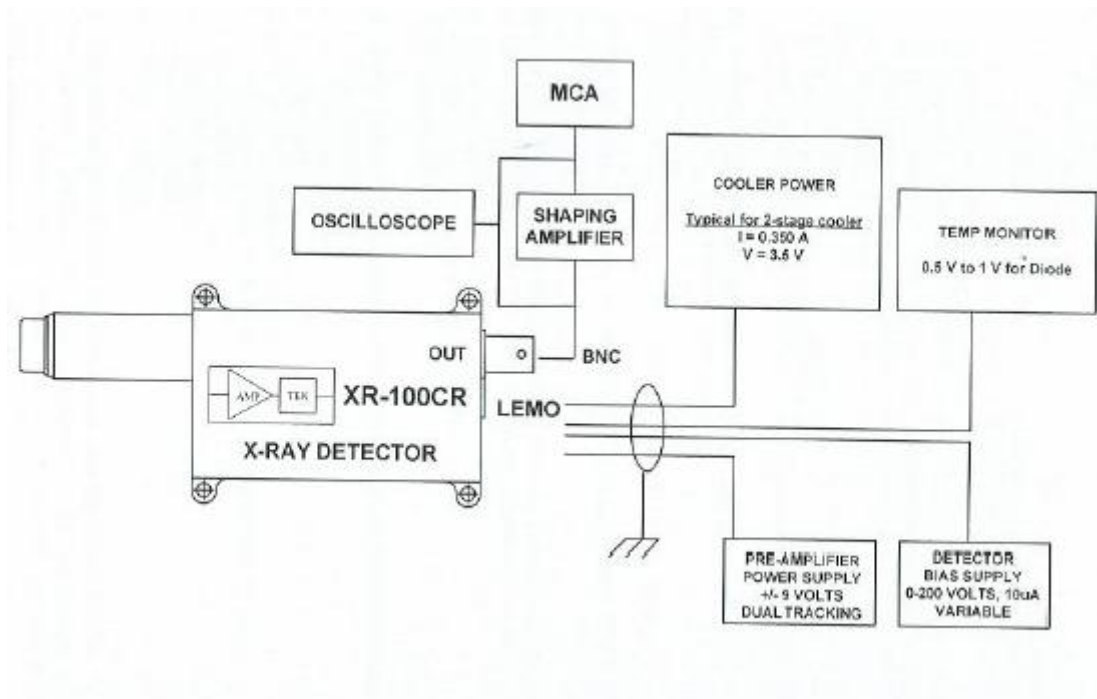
MCA

OSCILLOSCOPE

SHAPING AMPLIFIER

COOLER POWER

Typical for 2-stage cooler
I = 0.350 A
V = 3.5 V

TEMP MONITOR

0.5 V to 1 V for Diode

OUT

BNC

AMP

TEK

XR-100CR

X-RAY DETECTOR

LEMO

PRE-AMPLIFIER POWER SUPPLY +/- 9 VOLTS DUAL TRACKING

DETECTOR BIAS SUPPLY 0-200 VOLTS, 10uA VARIABLE